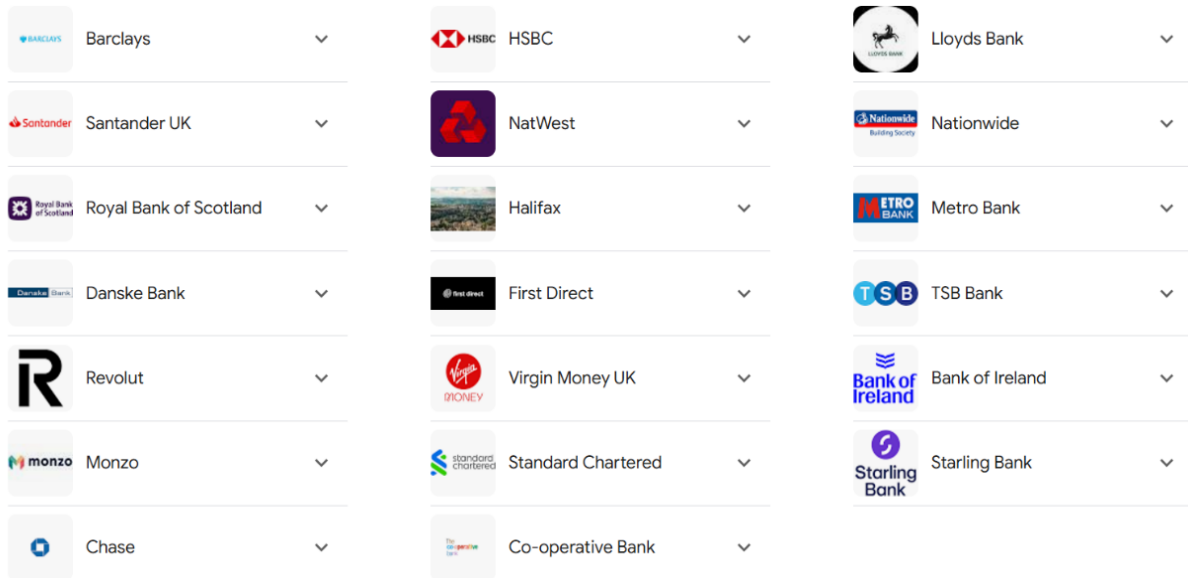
BARCLAYS Barclays
Santander Santander UK
Royal Bank of Scotland Royal Bank of Scotland
Danske Bank Danske Bank
Revolut
monzo Monzo
Chase

HSBC HSBC
NatWest
Halifax
first direct First Direct
Virgin MONEY Virgin Money UK
standard chartered Standard Chartered
The co-operative bank Co-operative Bank

LLOYDS BANK Lloyds Bank
Nationwide Building Society Nationwide
METRO BANK Metro Bank
TSB TSB Bank
Bank of Ireland Bank of Ireland
Starling Bank Starling Bank